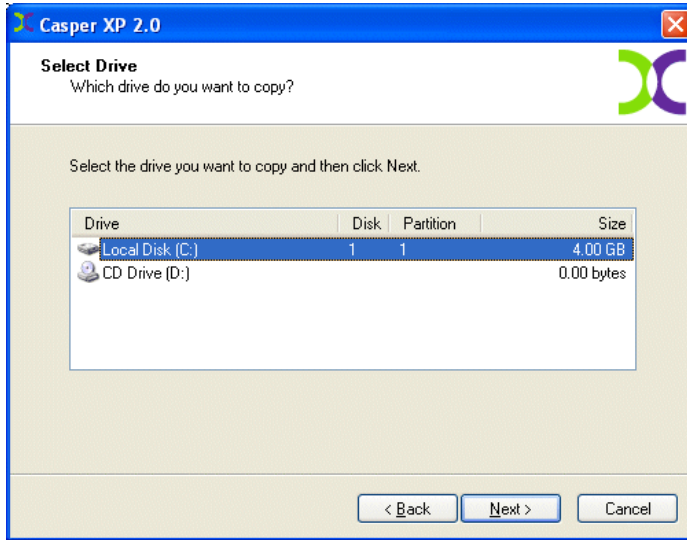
Casper XP 2.0

Select Drive
Which drive do you want to copy?

Select the drive you want to copy and then click Next.

| Drive | Disk | Partition | Size |
|---|---|---|---|
| Local Disk (C:) | 1 | 1 | 4.00 GB |
| CD Drive (D:) | | | 0.00 bytes |

< Back   Next >   Cancel